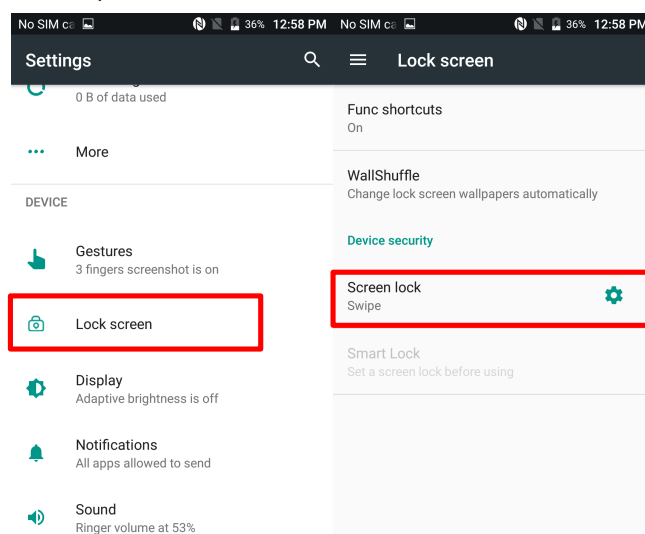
No SIM ca 36% 12:58 PM

Settings

0 B of data used

More

DEVICE

Gestures
3 fingers screenshot is on

Lock screen

Display
Adaptive brightness is off

Notifications
All apps allowed to send

Sound
Ringer volume at 53%

No SIM ca 36% 12:58 PM

Lock screen

Func shortcuts
On

WallShuffle
Change lock screen wallpapers automatically

Device security

Screen lock
Swipe

Smart Lock
Set a screen lock before using